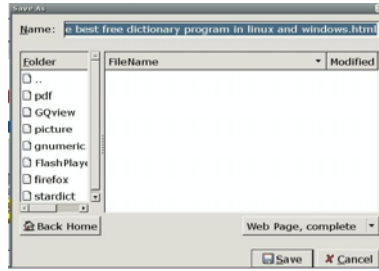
Save As

Name: e best free dictionary program in linux and windows.html

| Folder |
|---|
| .. |
| pdf |
| GQview |
| picture |
| gnumeric |
| FlashPlaye |
| firefox |
| stardict |

| FileName | Modified |
|---|---|

Back Home

Web Page, complete

Save

Cancel